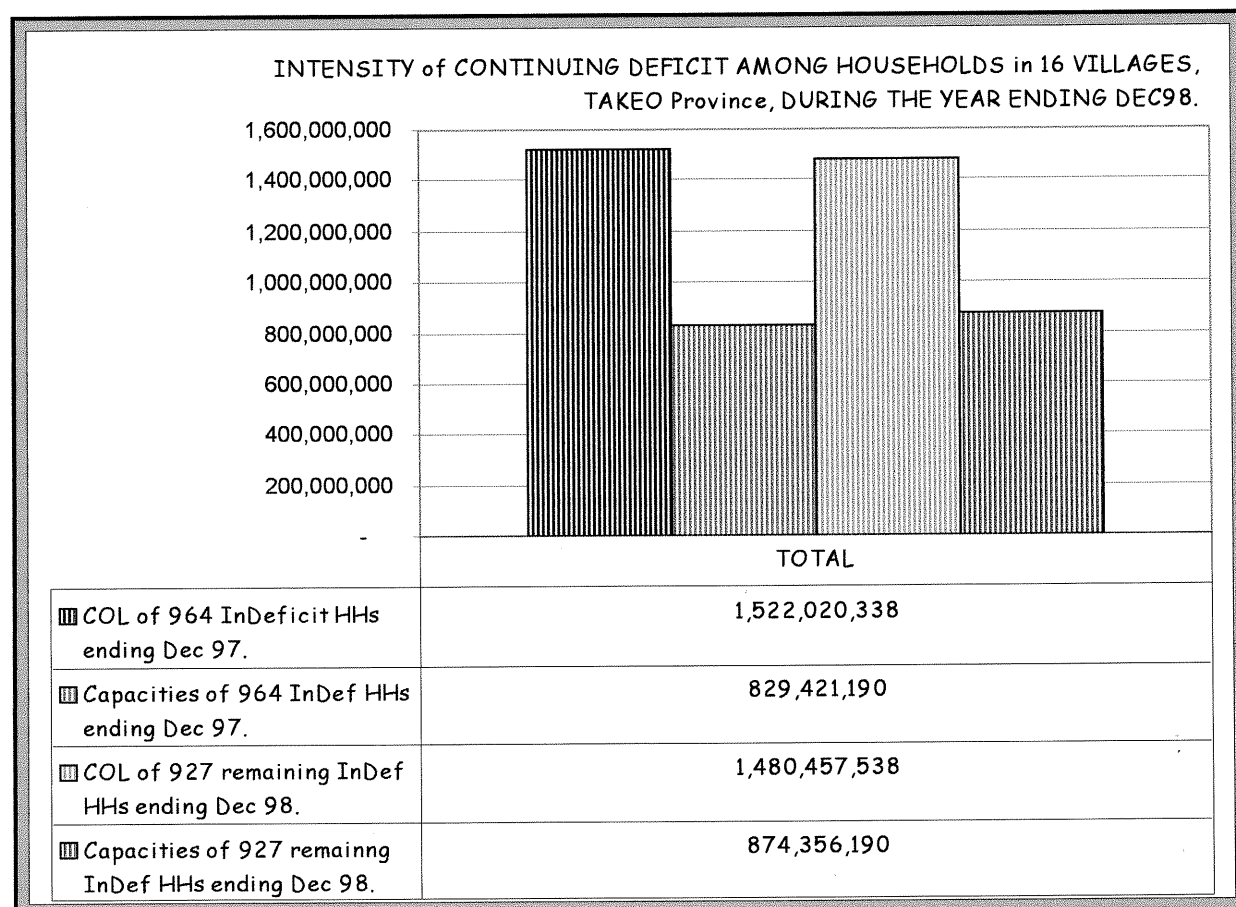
INTENSITY of CONTINUING DEFICIT AMONG HOUSEHOLDS in 16 VILLAGES, TAKEO Province, DURING THE YEAR ENDING DEC98.

1,600,000,000
1,400,000,000
1,200,000,000
1,000,000,000
800,000,000
600,000,000
400,000,000
200,000,000
-

| | TOTAL |
|---|---|
| COL of 964 InDeficit HHs ending Dec 97. | 1,522,020,338 |
| Capacities of 964 InDef HHs ending Dec 97. | 829,421,190 |
| COL of 927 remaining InDef HHs ending Dec 98. | 1,480,457,538 |
| Capacities of 927 remainng InDef HHs ending Dec 98. | 874,356,190 |